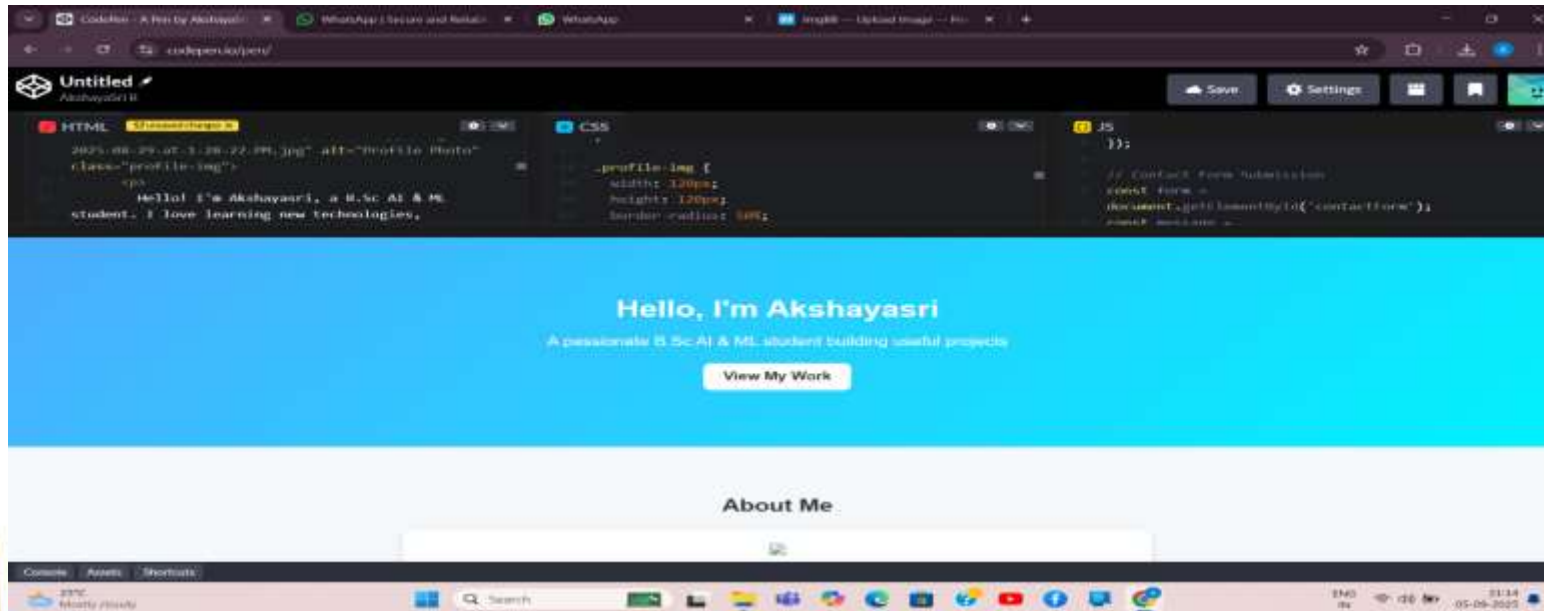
CodePen - A Pen by Akshayasri
WhatsApp | Secure and Reliable
WhatsApp
ImgBB — Upload Image — Fr
codepen.io/pen/

Untitled
AkshayaSri R

Save
Settings

HTML
Unsaved changes
2025-08-29-at-1.28.22-PM.jpg" alt="Profile Photo" class="profile-img">
<p>
Hello! I'm Akshayasri, a B.Sc AI & ML student. I love learning new technologies,

CSS
.profile-img {
width: 120px;
height: 120px;
border-radius: 50%;

JS
});

// Contact Form Submission
const form = document.getElementById('contactForm');
const message =

Hello, I'm Akshayasri
A passionate B.Sc AI & ML student building useful projects
View My Work

About Me

Console
Assets
Shortcuts

29°C
Mostly cloudy
Search
ENG IN
21:14
05-09-2025